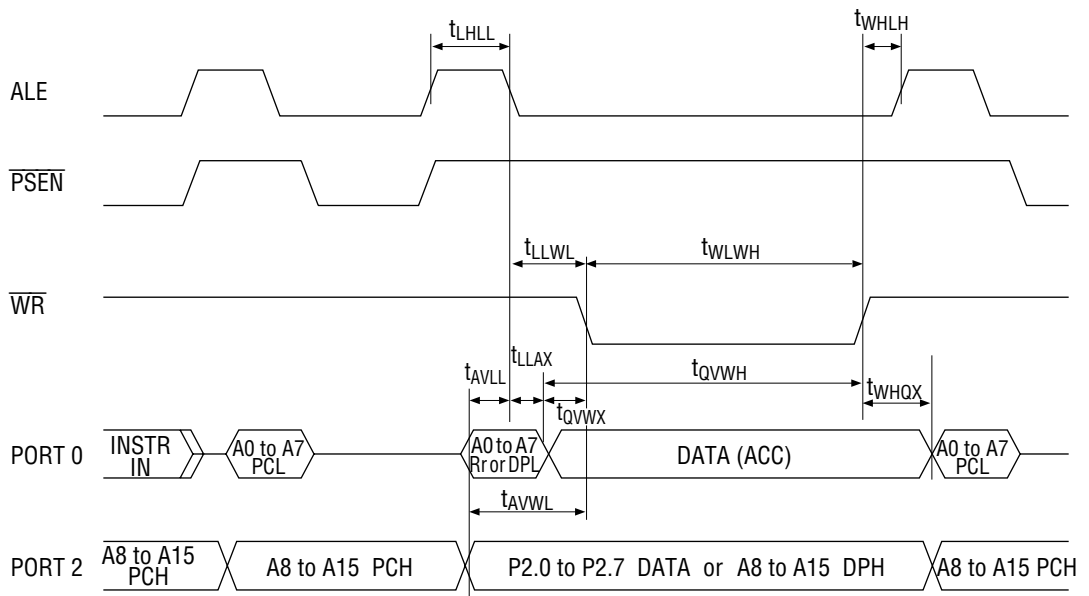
$t_{LHLL}$

$t_{WHLH}$

ALE

$\overline{PSEN}$

$t_{LLWL}$

$t_{WLWH}$

$\overline{WR}$

$t_{LLAX}$

$t_{AVLL}$

$t_{QVWH}$

$t_{QVWX}$

$t_{WHQX}$

PORT 0

INSTR IN

A0 to A7 PCL

A0 to A7 Rr or DPL

DATA (ACC)

A0 to A7 PCL

$t_{AVWL}$

PORT 2

A8 to A15 PCH

A8 to A15 PCH

P2.0 to P2.7 DATA or A8 to A15 DPH

A8 to A15 PCH